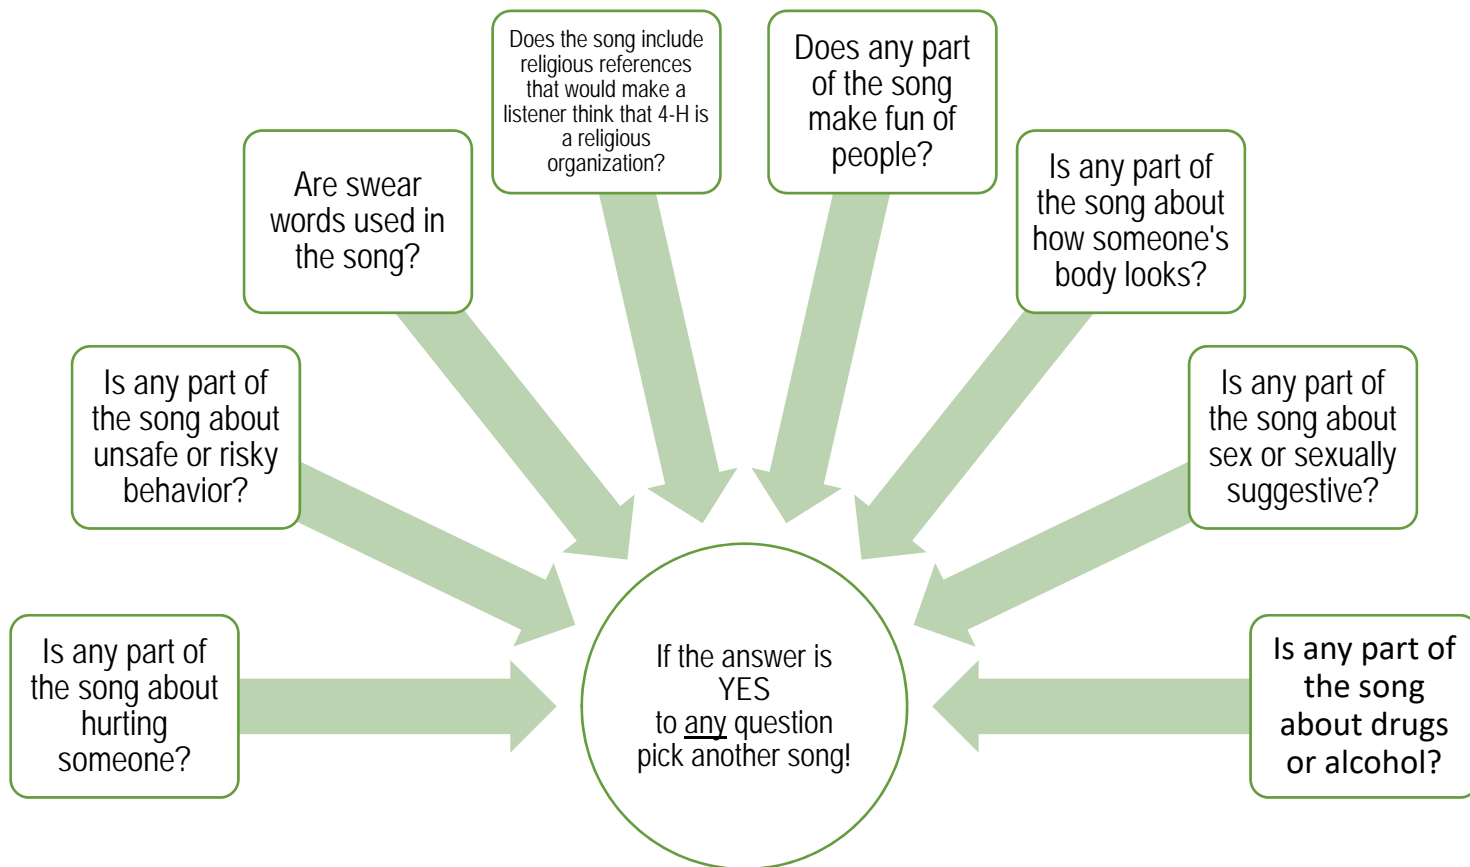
Does the song include religious references that would make a listener think that 4-H is a religious organization?

Does any part of the song make fun of people?

Are swear words used in the song?

Is any part of the song about how someone's body looks?

Is any part of the song about unsafe or risky behavior?

Is any part of the song about sex or sexually suggestive?

Is any part of the song about hurting someone?

If the answer is YES to any question pick another song!

Is any part of the song about drugs or alcohol?